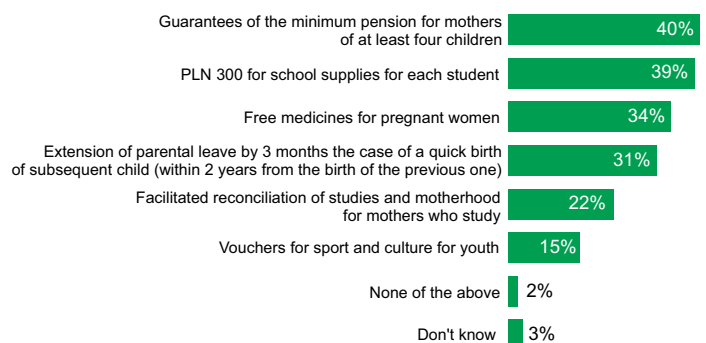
Guarantees of the minimum pension for mothers of at least four children 40%

PLN 300 for school supplies for each student 39%

Free medicines for pregnant women 34%

Extension of parental leave by 3 months the case of a quick birth of subsequent child (within 2 years from the birth of the previous one) 31%

Facilitated reconciliation of studies and motherhood for mothers who study 22%

Vouchers for sport and culture for youth 15%

None of the above 2%

Don't know 3%